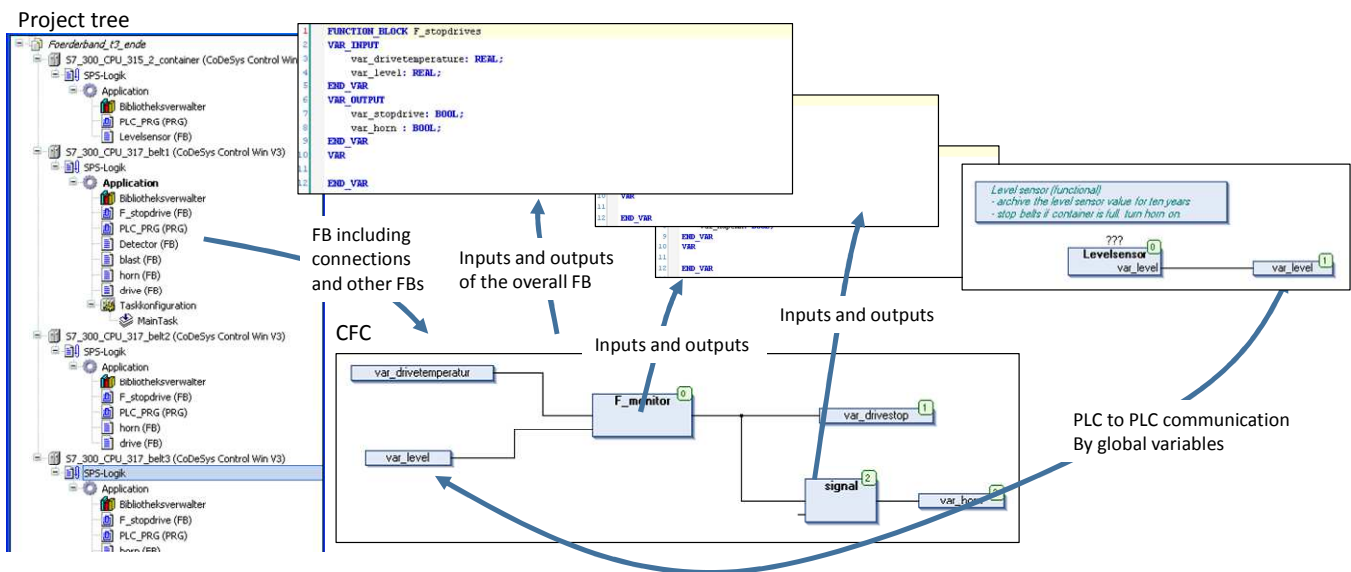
Project tree

Foerderband_t3_ende
S7_300_CPU_315_2_container (CoDeSys Control Win
SPS-Logik
Application
Bibliotheksverwalter
PLC_PRG (PRG)
Levelsensor (FB)
S7_300_CPU_317_belt1 (CoDeSys Control Win V3)
SPS-Logik
Application
Bibliotheksverwalter
F_stopdrive (FB)
PLC_PRG (PRG)
Detector (FB)
blast (FB)
horn (FB)
drive (FB)
Taskkonfiguration
MainTask
S7_300_CPU_317_belt2 (CoDeSys Control Win V3)
SPS-Logik
Application
Bibliotheksverwalter
F_stopdrive (FB)
PLC_PRG (PRG)
horn (FB)
drive (FB)
S7_300_CPU_317_belt3 (CoDeSys Control Win V3)
SPS-Logik
Application
Bibliotheksverwalter
F_stopdrive (FB)
PLC_PRG (PRG)
horn (FB)

1 FUNCTION_BLOCK F_stopdrives
2 VAR_INPUT
3 var_drivetemperature: REAL;
4 var_level: REAL;
5 END_VAR
6 VAR_OUTPUT
7 var_stopdrive: BOOL;
8 var_horn : BOOL;
9 END_VAR
10 VAR
11
12 END_VAR

10 VAR
11
12 END_VAR

9 END_VAR
10 VAR
11
12 END_VAR

Level sensor (functional)
- archive the level sensor value for ten years
- stop belts if container is full turn horn on
???
Levelsensor 0
var_level
var_level 1

FB including connections and other FBs

Inputs and outputs of the overall FB

Inputs and outputs

Inputs and outputs

CFC

var_drivetemperatur
F_monitor 0
var_drivestop 1
var_level
signal 2
var_horn

PLC to PLC communication By global variables